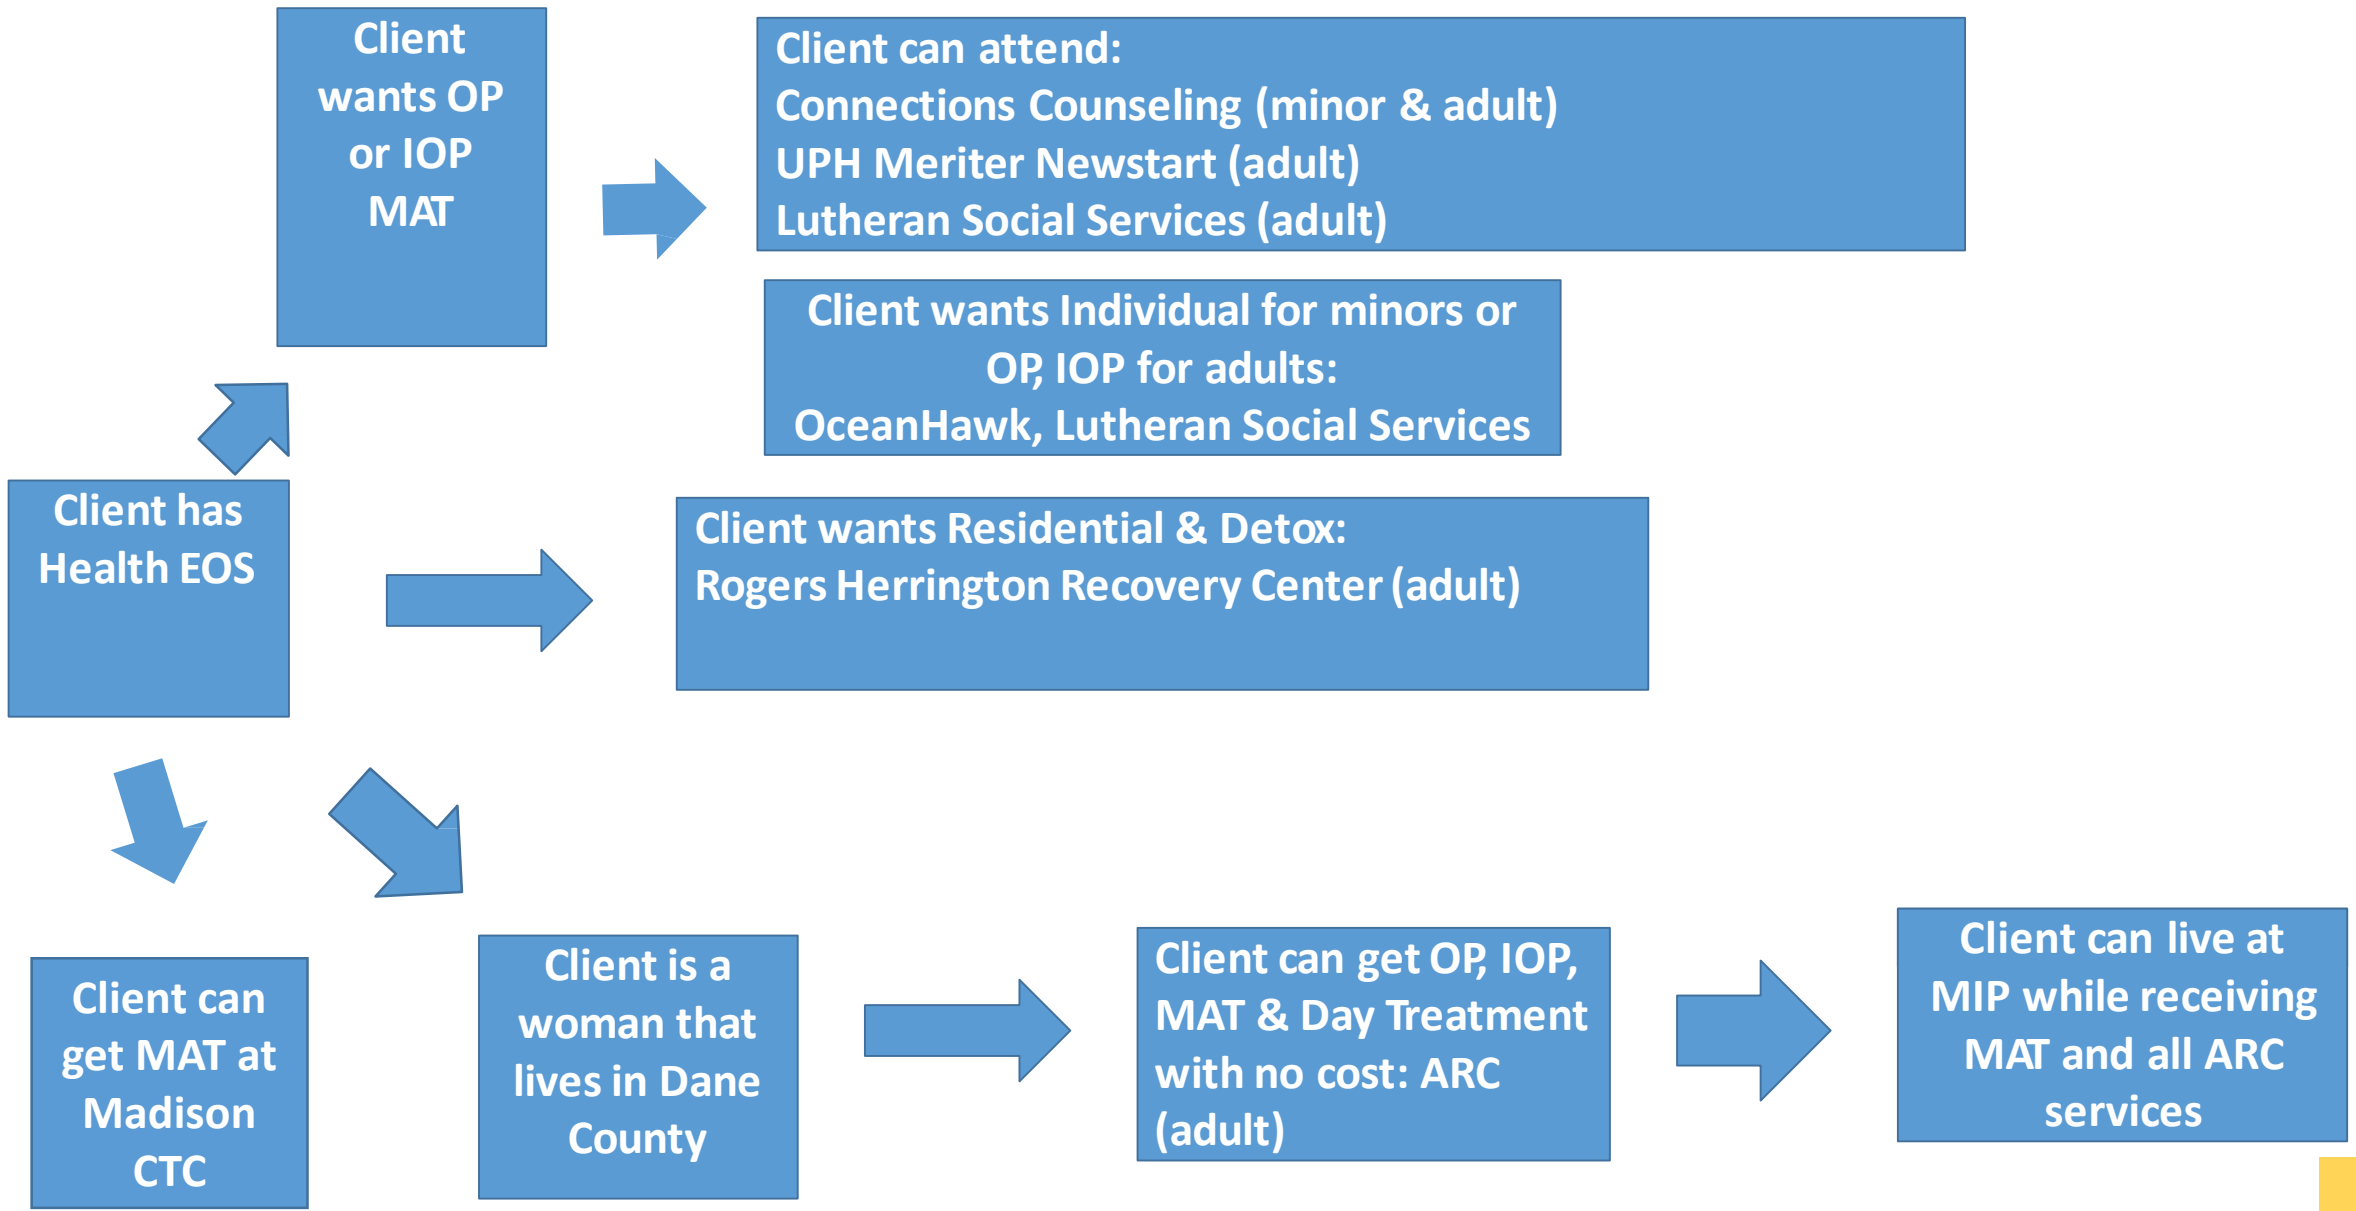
Client wants OP or IOP MAT

Client can attend:
Connections Counseling (minor & adult)
UPH Meriter Newstart (adult)
Lutheran Social Services (adult)

Client wants Individual for minors or OP, IOP for adults:
OceanHawk, Lutheran Social Services

Client has Health EOS

Client wants Residential & Detox:
Rogers Herrington Recovery Center (adult)

Client can get MAT at Madison County CTC

Client is a woman that lives in Dane County

Client can get OP, IOP, MAT & Day Treatment with no cost: ARC (adult)

Client can live at MIP while receiving MAT and all ARC services